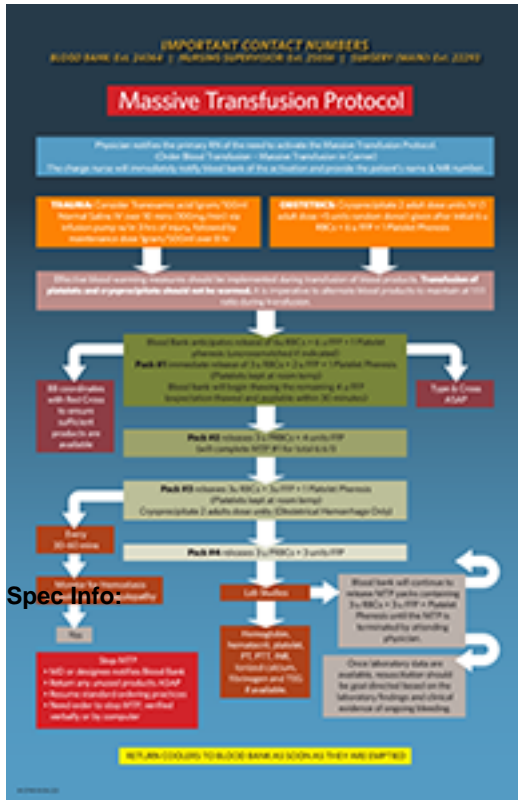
IMPORTANT CONTACT NUMBERS
BLOOD BANK Ext. 24364 | NURSING SUPERVISOR Ext. 25036 | SURGERY (MAIN) Ext. 22293

Massive Transfusion Protocol

Physician notifies the primary RN of the need to activate the Massive Transfusion Protocol. (Order Blood Transfusion – Massive Transfusion in Cerner) The charge nurse will immediately notify blood bank of the activation and provide the patient's name & MR number.

TRAUMA: Consider Tranexamic acid 1gram/100ml Normal Saline IV over 10 mins (100mg/min) via infusion pump w/in 3 hrs of injury, followed by maintenance dose 1gram/100ml over 8 hr

OBSTETRICS: Cryoprecipitate 2 adult dose units IV (1 adult dose =5 units random donor) given after initial 6 x RBCs + 6 x FFP + 1 Platelet Pheresis

Effective blood warming measures should be implemented during transfusion of blood products. Transfusion of platelets and cryoprecipitate should not be warmed. It is imperative to alternate blood products to maintain at 1:1:1 ratio during transfusion.

Blood bank anticipates release of 6x RBCs + 6 x FFP + 1 Platelet pheresis (uncrossmatched if indicated)
Pack #1 immediate release of 3 x RBCs + 2 x FFP + 1 Platelet Pheresis (Platelets kept at room temp)
Blood bank will begin thawing the remaining 4 x FFP (expectation thawed and available within 30 minutes)

BB coordinates with Red Cross to ensure sufficient products are available

Type & Cross ASAP

Pack #2 releases 3 x RBCs + 4 units FFP (will complete MTP #1 for total 6:6:1)

Pack #3 releases 3x RBCs + 3x FFP + 1 Platelet Pheresis (Platelets kept at room temp)
Cryoprecipitate 2 adults dose units (Obstetrical Hemorrhage Only)

Every 30-60 mins

Pack #4 releases 3 x RBCs + 3 units FFP

Spec Info:

Monitor for Hemostasis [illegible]

No

Lab Studies

Blood bank will continue to release MTP packs containing 3x RBCs + 3x FFP + Platelet Pheresis until the MTP is terminated by attending physician.

Hemoglobin, hematocrit, platelet, PT, PTT, INR, ionized calcium, fibrinogen and TEG if available.

Once laboratory data are available, resuscitation should be goal directed based on the laboratory findings and clinical evidence of ongoing bleeding.

Stop MTP
• MD or designee notifies Blood Bank
• Return any unused products ASAP
• Resume standard ordering practices
• Need order to stop MTP, verified verbally or by computer

RETURN COOLERS TO BLOOD BANK AS SOON AS THEY ARE EMPTIED

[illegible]